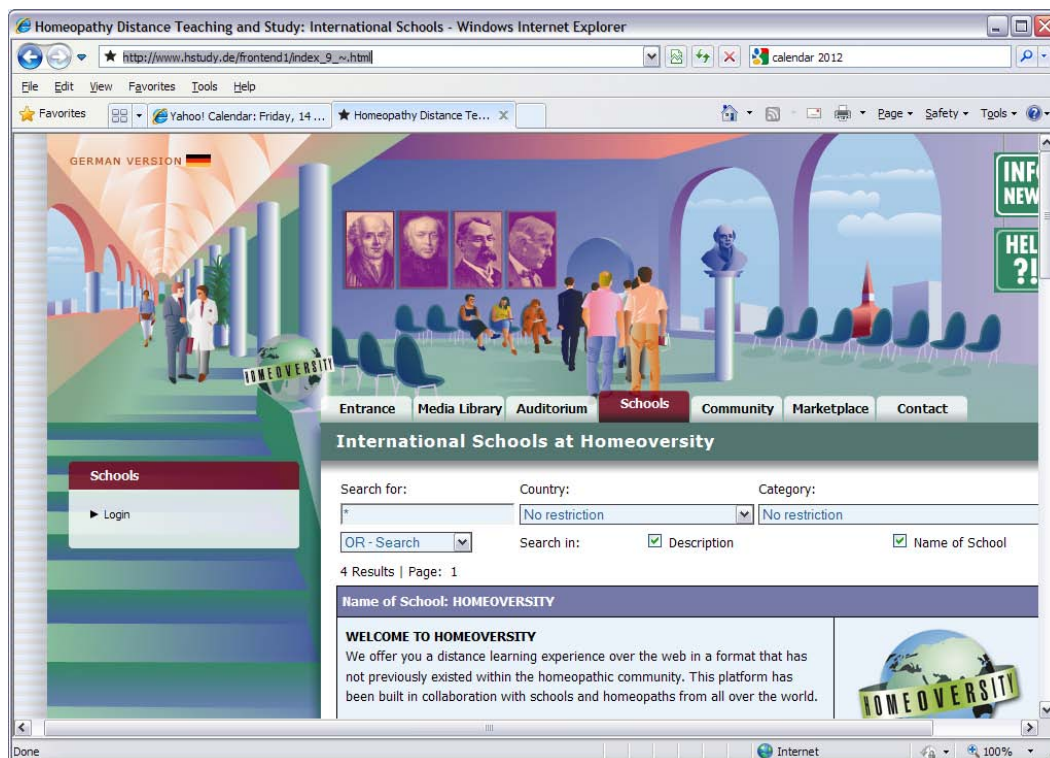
Homeopathy Distance Teaching and Study: International Schools - Windows Internet Explorer

http://www.hstudy.de/frontend1/index_9_~.html

calendar 2012

File Edit View Favorites Tools Help

Favorites | Yahoo! Calendar: Friday, 14 ... | Homeopathy Distance Te...

Page ▾ Safety ▾ Tools ▾

GERMAN VERSION

INF NEW

HEL ?!

HOMEOVERSITY

Entrance | Media Library | Auditorium | Schools | Community | Marketplace | Contact

International Schools at Homeoversity

Schools

► Login

Search for:

*

Country:

No restriction

Category:

No restriction

OR - Search

Search in:

Description

Name of School

4 Results | Page: 1

Name of School: HOMEOVERSITY

WELCOME TO HOMEOVERSITY

We offer you a distance learning experience over the web in a format that has not previously existed within the homeopathic community. This platform has been built in collaboration with schools and homeopaths from all over the world.

HOMEOVERSITY

Done

Internet

100%